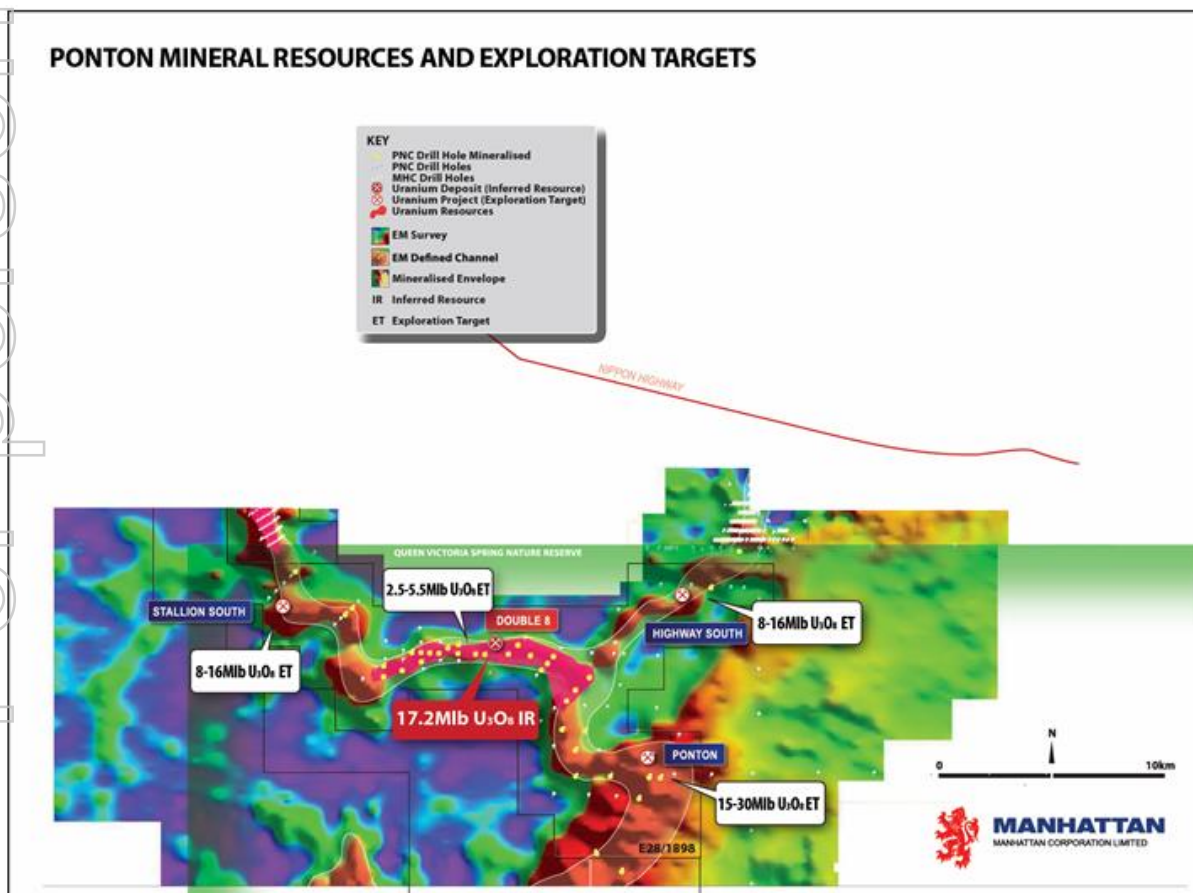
PONTON MINERAL RESOURCES AND EXPLORATION TARGETS

KEY
PNC Drill Hole Mineralised
PNC Drill Holes
MHC Drill Holes
Uranium Deposit (Inferred Resource)
Uranium Project (Exploration Target)
Uranium Resources
EM Survey
EM Defined Channel
Mineralised Envelope
IR Inferred Resource
ET Exploration Target

NIPPON HIGHWAY

QUEEN VICTORIA SPRING NATURE RESERVE

STALLION SOUTH

2.5-5.5Mlb $U_3O_8$ ET

DOUBLE 8

8-16Mlb $U_3O_8$ ET

HIGHWAY SOUTH

8-16Mlb $U_3O_8$ ET

17.2Mlb $U_3O_8$ IR

PONTON

15-30Mlb $U_3O_8$ ET

E28/1898

N

0

10km

MANHATTAN
MANHATTAN CORPORATION LIMITED